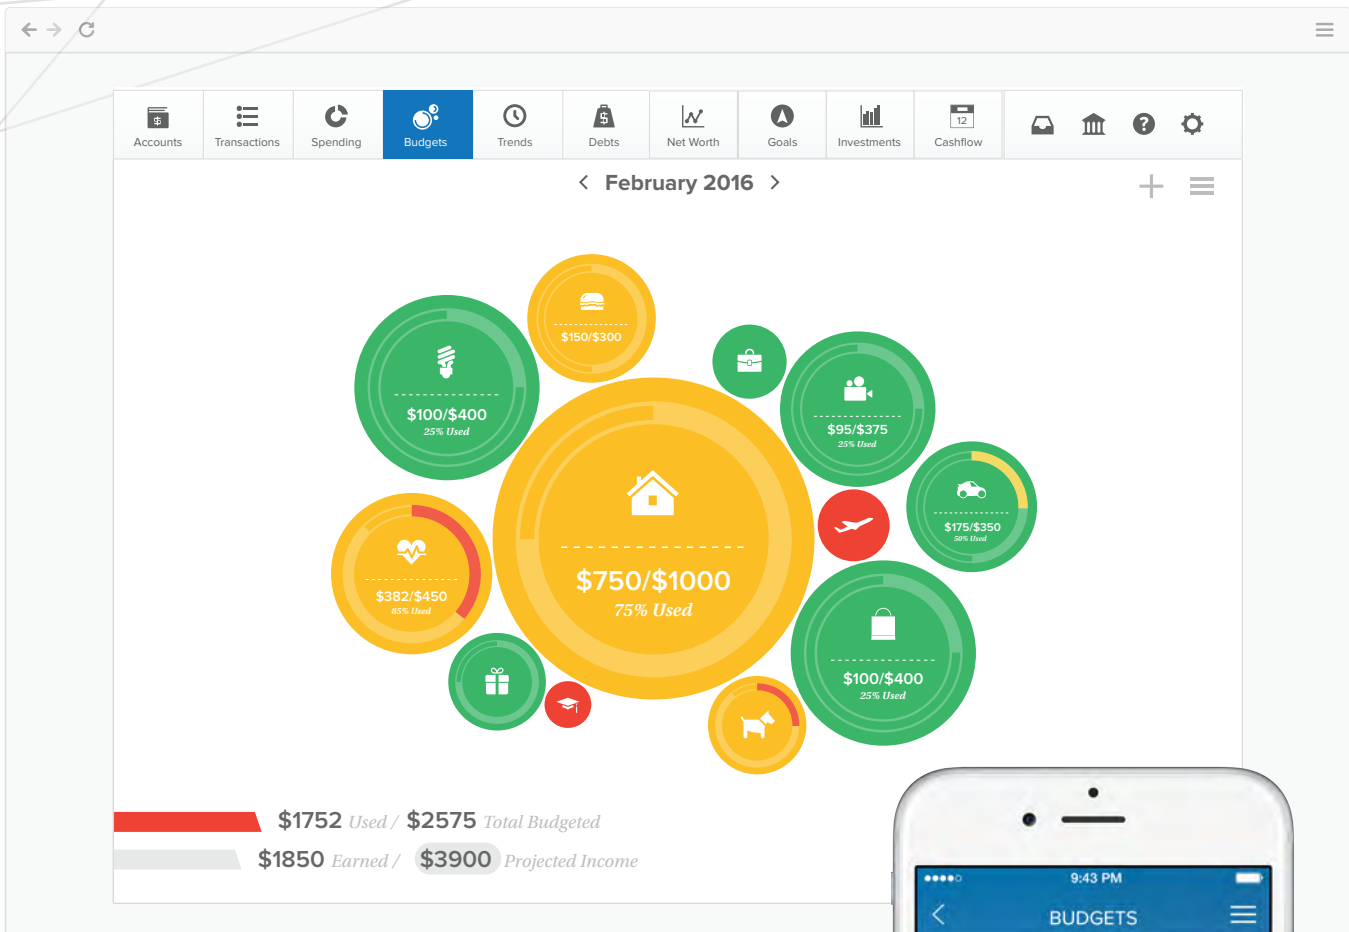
Accounts
Transactions
Spending
Budgets
Trends
Debts
Net Worth
Goals
Investments
12
Cashflow

February 2016

$150/$300

$100/$400
25% Used

$95/$375
25% Used

$175/$350
50% Used

$750/$1000
75% Used

$382/$450
85% Used

$100/$400
25% Used

$1752 Used / $2575 Total Budgeted
$1850 Earned / $3900 Projected Income

9:43 PM
BUDGETS